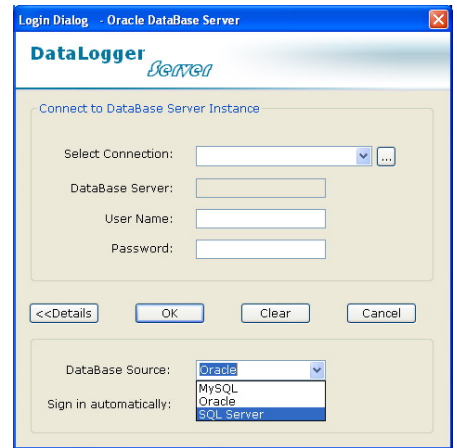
Login Dialog - Oracle DataBase Server

DataLogger Server

Connect to DataBase Server Instance

Select Connection:

...

DataBase Server:

User Name:

Password:

<<Details

OK

Clear

Cancel

DataBase Source:

Oracle

MySQL

Oracle

SQL Server

Sign in automatically: